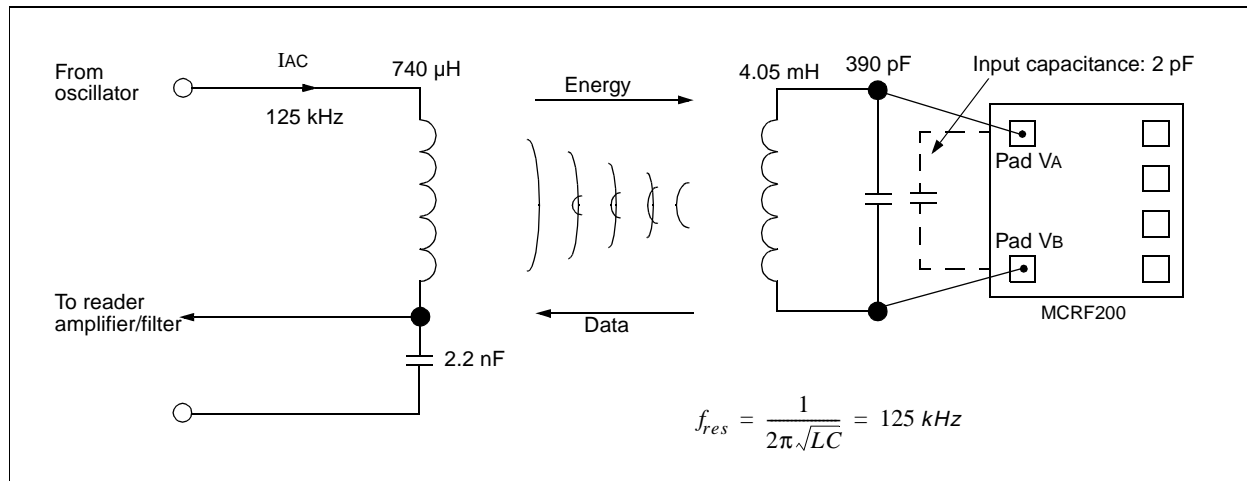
From oscillator

IAC

125 kHz

740 μH

Energy

Data

To reader amplifier/filter

2.2 nF

4.05 mH

390 pF

Input capacitance: 2 pF

Pad VA

Pad VB

MCRF200

$f_{res} = \frac{1}{2\pi\sqrt{LC}} = 125\ kHz$